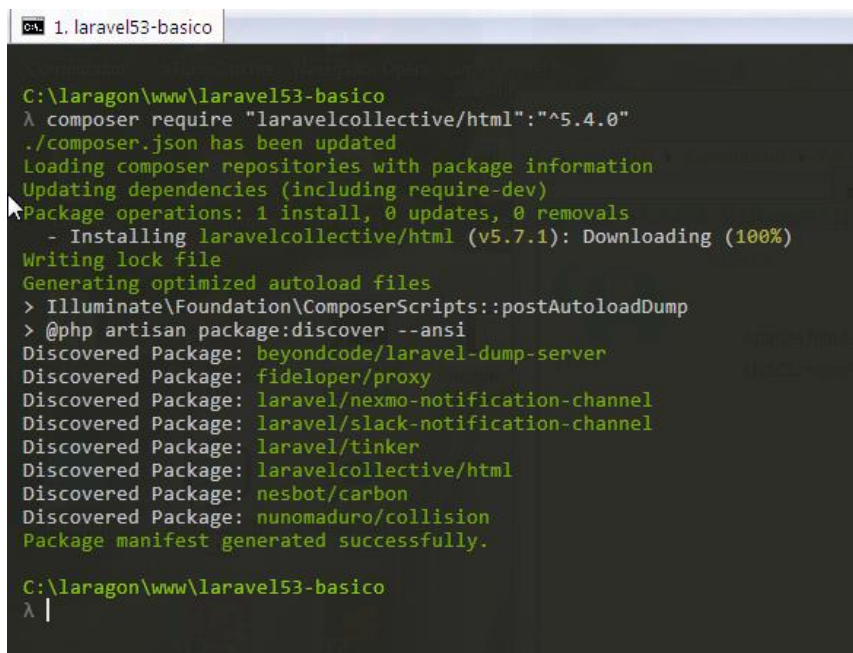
1. laravel53-basico

C:\laragon\www\laravel53-basico
λ composer require "laravelcollective/html":"^5.4.0"
./composer.json has been updated
Loading composer repositories with package information
Updating dependencies (including require-dev)
Package operations: 1 install, 0 updates, 0 removals
  - Installing laravelcollective/html (v5.7.1): Downloading (100%)
Writing lock file
Generating optimized autoload files
> Illuminate\Foundation\ComposerScripts::postAutoloadDump
> @php artisan package:discover --ansi
Discovered Package: beyondcode/laravel-dump-server
Discovered Package: fideloper/proxy
Discovered Package: laravel/nexmo-notification-channel
Discovered Package: laravel/slack-notification-channel
Discovered Package: laravel/tinker
Discovered Package: laravelcollective/html
Discovered Package: nesbot/carbon
Discovered Package: nunomaduro/collision
Package manifest generated successfully.

C:\laragon\www\laravel53-basico
λ